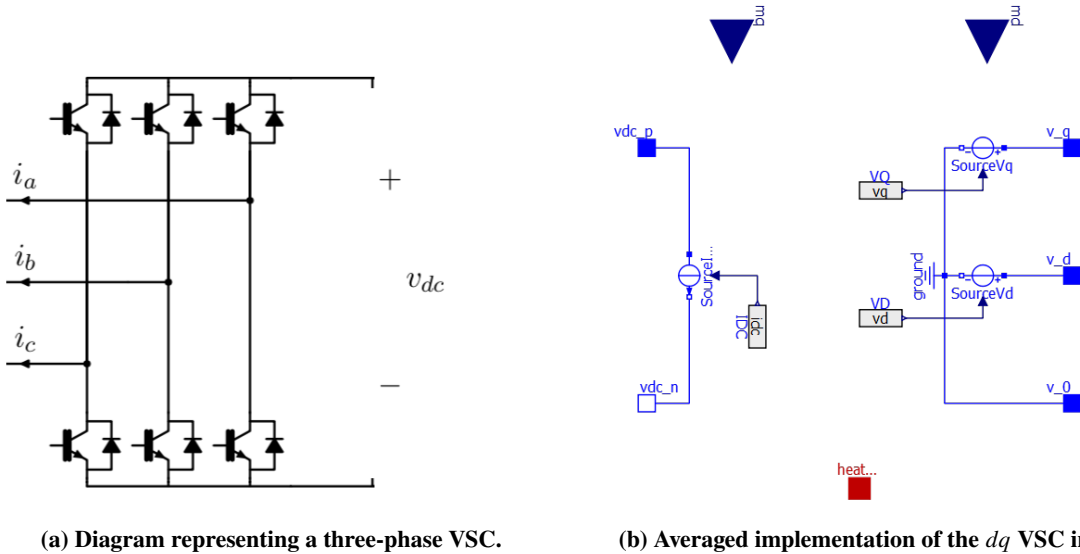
$i_a$

$i_b$

$i_c$

$+$

$v_{dc}$

$-$

(a) Diagram representing a three-phase VSC.

mq

md

vdc_p

Sourcel...

IDC

idc

vdc_n

VQ

vq

SourceVq

v_q

ground

SourceVd

v_d

VD

vd

v_0

heat...

(b) Averaged implementation of the $dq$ VSC i